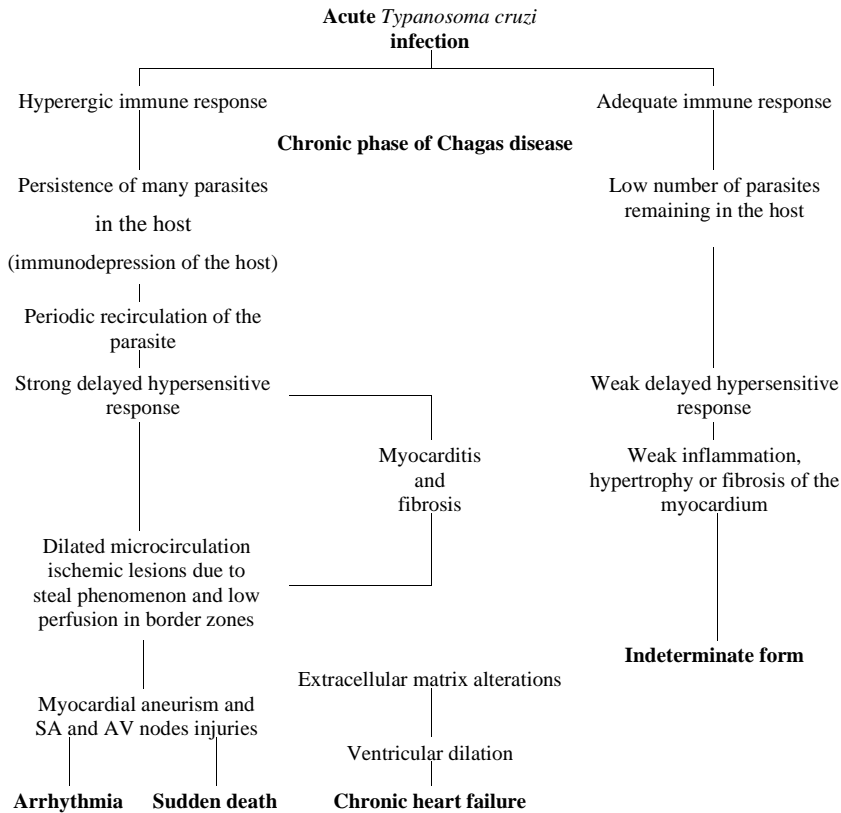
Acute *Typanosoma cruzi* infection

Hyperergic immune response

Adequate immune response

Chronic phase of Chagas disease

Persistence of many parasites in the host (immunodepression of the host)

Low number of parasites remaining in the host

Periodic recirculation of the parasite

Strong delayed hypersensitive response

Myocarditis and fibrosis

Weak delayed hypersensitive response

Weak inflammation, hypertrophy or fibrosis of the myocardium

Dilated microcirculation ischemic lesions due to steal phenomenon and low perfusion in border zones

Indeterminate form

Extracellular matrix alterations

Myocardial aneurism and SA and AV nodes injuries

Ventricular dilation

Arrhythmia

Sudden death

Chronic heart failure